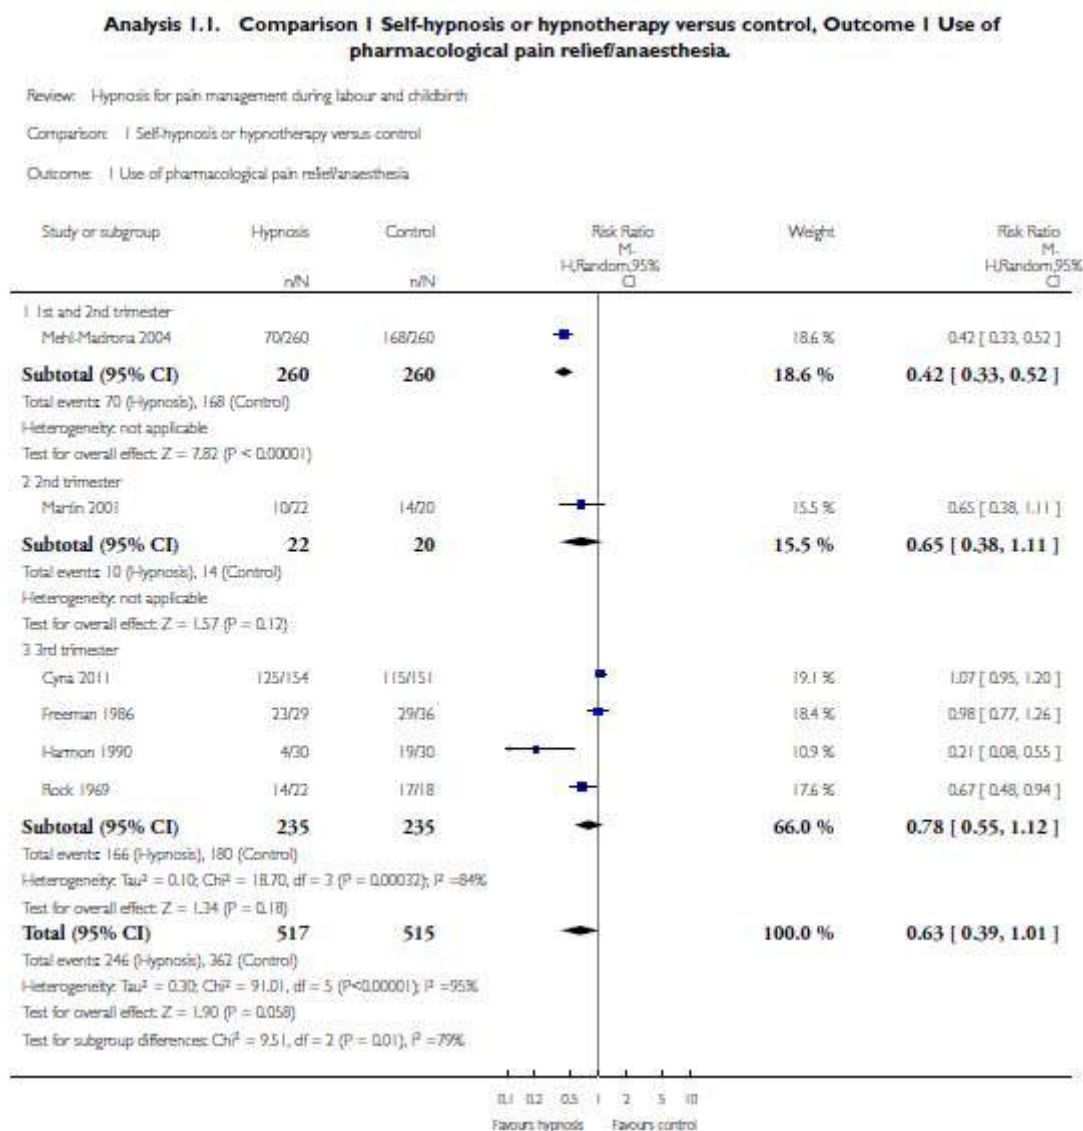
**Analysis 1.1. Comparison 1 Self-hypnosis or hypnotherapy versus control, Outcome 1 Use of pharmacological pain relief/anaesthesia.**

Review: Hypnosis for pain management during labour and childbirth

Comparison: 1 Self-hypnosis or hypnotherapy versus control

Outcome: 1 Use of pharmacological pain relief/anaesthesia

| Study or subgroup | Hypnosis n/N | Control n/N | Risk Ratio M-H,Random,95% CI | Weight | Risk Ratio M-H,Random,95% CI |
|---|---|---|---|---|---|
| 1 1st and 2nd trimester | | | | | |
| Mehl-Madrona 2004 | 70/260 | 168/260 | | 18.6 % | 0.42 [ 0.33, 0.52 ] |
| **Subtotal (95% CI)** | **260** | **260** | | **18.6 %** | **0.42 [ 0.33, 0.52 ]** |
| Total events: 70 (Hypnosis), 168 (Control) | | | | | |
| Heterogeneity: not applicable | | | | | |
| Test for overall effect: Z = 7.82 (P < 0.00001) | | | | | |
| 2 2nd trimester | | | | | |
| Martin 2001 | 10/22 | 14/20 | | 15.5 % | 0.65 [ 0.38, 1.11 ] |
| **Subtotal (95% CI)** | **22** | **20** | | **15.5 %** | **0.65 [ 0.38, 1.11 ]** |
| Total events: 10 (Hypnosis), 14 (Control) | | | | | |
| Heterogeneity: not applicable | | | | | |
| Test for overall effect: Z = 1.57 (P = 0.12) | | | | | |
| 3 3rd trimester | | | | | |
| Cyna 2011 | 125/154 | 115/151 | | 19.1 % | 1.07 [ 0.95, 1.20 ] |
| Freeman 1986 | 23/29 | 29/36 | | 18.4 % | 0.98 [ 0.77, 1.26 ] |
| Harmon 1990 | 4/30 | 19/30 | | 10.9 % | 0.21 [ 0.08, 0.55 ] |
| Rock 1969 | 14/22 | 17/18 | | 17.6 % | 0.67 [ 0.48, 0.94 ] |
| **Subtotal (95% CI)** | **235** | **235** | | **66.0 %** | **0.78 [ 0.55, 1.12 ]** |
| Total events: 166 (Hypnosis), 180 (Control) | | | | | |
| Heterogeneity: Tau² = 0.10; Chi² = 18.70, df = 3 (P = 0.00032); I² =84% | | | | | |
| Test for overall effect: Z = 1.34 (P = 0.18) | | | | | |
| **Total (95% CI)** | **517** | **515** | | **100.0 %** | **0.63 [ 0.39, 1.01 ]** |
| Total events: 246 (Hypnosis), 362 (Control) | | | | | |
| Heterogeneity: Tau² = 0.30; Chi² = 91.01, df = 5 (P<0.00001); I² =95% | | | | | |
| Test for overall effect: Z = 1.90 (P = 0.058) | | | | | |
| Test for subgroup differences: Chi² = 9.51, df = 2 (P = 0.01), I² =79% | | | | | |

0.1 0.2 0.5 1 2 5 10

Favours hypnosis Favours control